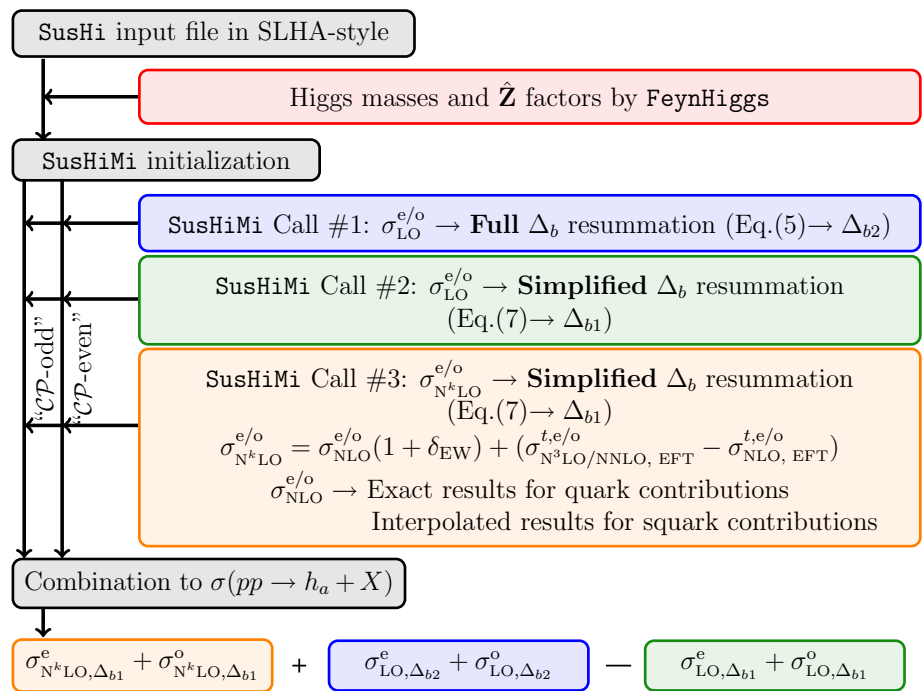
SusHi input file in SLHA-style

Higgs masses and $\hat{\mathbf{Z}}$ factors by FeynHiggs

SusHiMi initialization

SusHiMi Call #1: $\sigma_{\mathrm{LO}}^{\mathrm{e/o}} \rightarrow$ **Full** $\Delta_b$ resummation (Eq.(5)$\rightarrow \Delta_{b2}$)

SusHiMi Call #2: $\sigma_{\mathrm{LO}}^{\mathrm{e/o}} \rightarrow$ **Simplified** $\Delta_b$ resummation (Eq.(7)$\rightarrow \Delta_{b1}$)

"$\mathcal{CP}$-odd"

"$\mathcal{CP}$-even"

SusHiMi Call #3: $\sigma_{\mathrm{N^kLO}}^{\mathrm{e/o}} \rightarrow$ **Simplified** $\Delta_b$ resummation (Eq.(7)$\rightarrow \Delta_{b1}$)

$\sigma_{\mathrm{N^kLO}}^{\mathrm{e/o}} = \sigma_{\mathrm{NLO}}^{\mathrm{e/o}}(1+\delta_{\mathrm{EW}}) + (\sigma_{\mathrm{N^3LO/NNLO,\ EFT}}^{t,\mathrm{e/o}} - \sigma_{\mathrm{NLO,\ EFT}}^{t,\mathrm{e/o}})$

$\sigma_{\mathrm{NLO}}^{\mathrm{e/o}} \rightarrow$ Exact results for quark contributions
Interpolated results for squark contributions

Combination to $\sigma(pp \rightarrow h_a + X)$

$\sigma_{\mathrm{N^kLO},\Delta_{b1}}^{\mathrm{e}} + \sigma_{\mathrm{N^kLO},\Delta_{b1}}^{\mathrm{o}}$ + $\sigma_{\mathrm{LO},\Delta_{b2}}^{\mathrm{e}} + \sigma_{\mathrm{LO},\Delta_{b2}}^{\mathrm{o}}$ — $\sigma_{\mathrm{LO},\Delta_{b1}}^{\mathrm{e}} + \sigma_{\mathrm{LO},\Delta_{b1}}^{\mathrm{o}}$